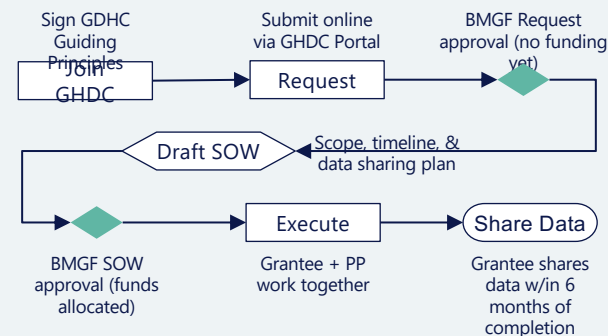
Sign GDHC Guiding Principles

Join GHDC

Submit online via GHDC Portal

Request

BMGF Request approval (no funding yet)

Draft SOW

Scope, timeline, & data sharing plan

BMGF SOW approval (funds allocated)

Execute

Grantee + PP work together

Share Data

Grantee shares data w/in 6 months of completion